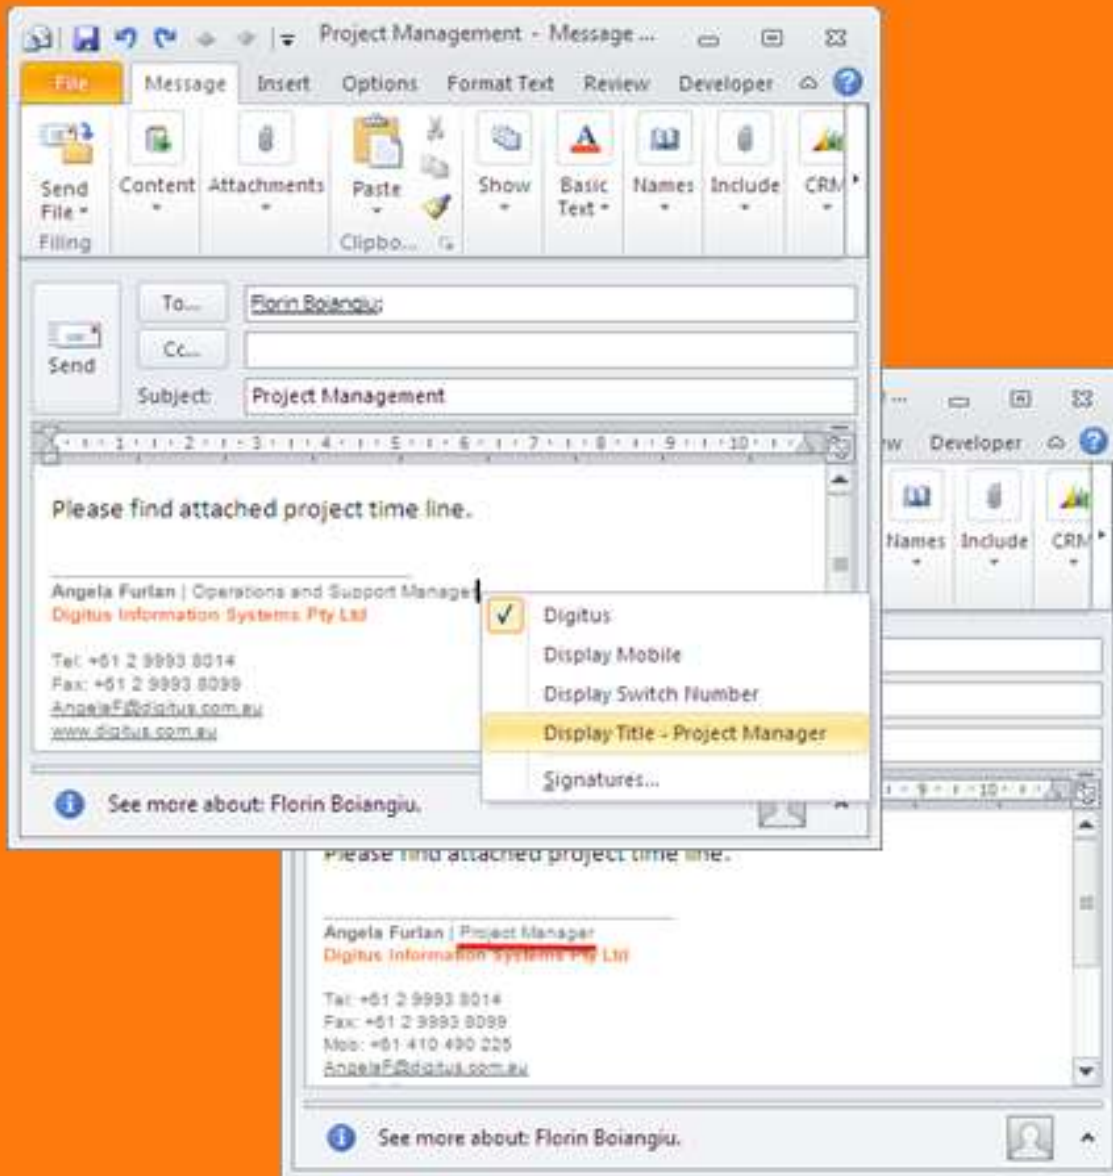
Project Management - Message ...

File Message Insert Options Format Text Review Developer

Send File Filing Content Attachments Paste Clipbo... Show Basic Text Names Include CRM

Send To... Florin Boiangiu; Cc... Subject: Project Management

Please find attached project time line.

Angela Furlan | Operations and Support Manager
Digitus Information Systems Pty Ltd

Tel: +61 2 9993 8014
Fax: +61 2 9993 8099
AngelaF@digitus.com.au
www.digitus.com.au

Digitus
Display Mobile
Display Switch Number
Display Title - Project Manager
Signatures...

See more about: Florin Boiangiu.

Developer Names Include CRM

Please find attached project time line.

Angela Furlan | Project Manager
Digitus Information Systems Pty Ltd

Tel: +61 2 9993 8014
Fax: +61 2 9993 8099
Mob: +61 410 490 225
AngelaF@digitus.com.au

See more about: Florin Boiangiu.